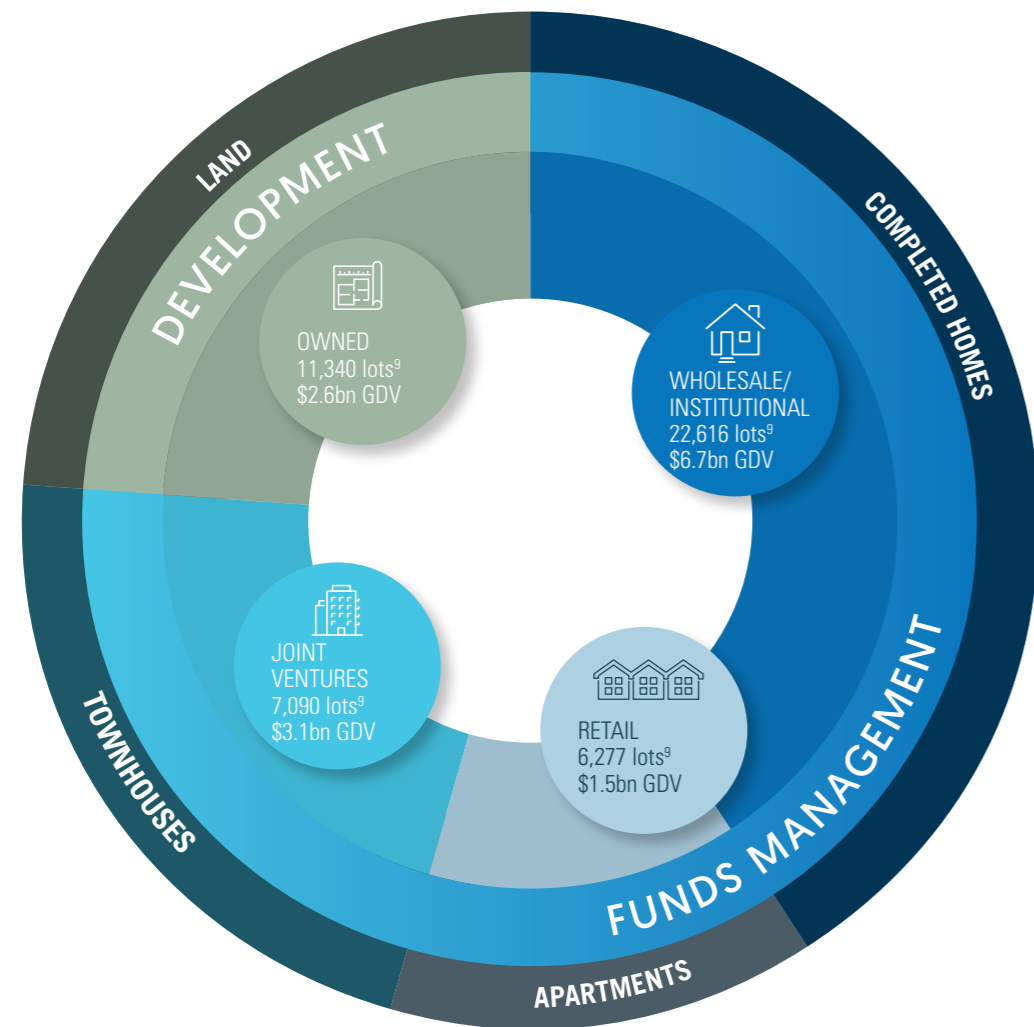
LAND

DEVELOPMENT

COMPLETED HOMES

OWNED
11,340 lots$^9$
\$2.6bn GDV

WHOLESALE/
INSTITUTIONAL
22,616 lots$^9$
\$6.7bn GDV

JOINT
VENTURES
7,090 lots$^9$
\$3.1bn GDV

RETAIL
6,277 lots$^9$
\$1.5bn GDV

TOWNHOUSES

FUNDS MANAGEMENT

APARTMENTS